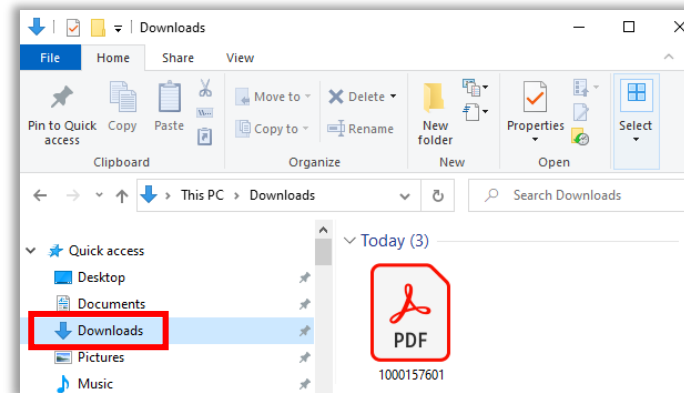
Downloads

File Home Share View

Pin to Quick access
Copy
Paste
Clipboard

Move to
Copy to
Delete
Rename
Organize

New folder
New

Properties
Open

Select

This PC > Downloads

Search Downloads

Quick access
Desktop
Documents
Downloads
Pictures
Music

Today (3)

PDF
1000157601